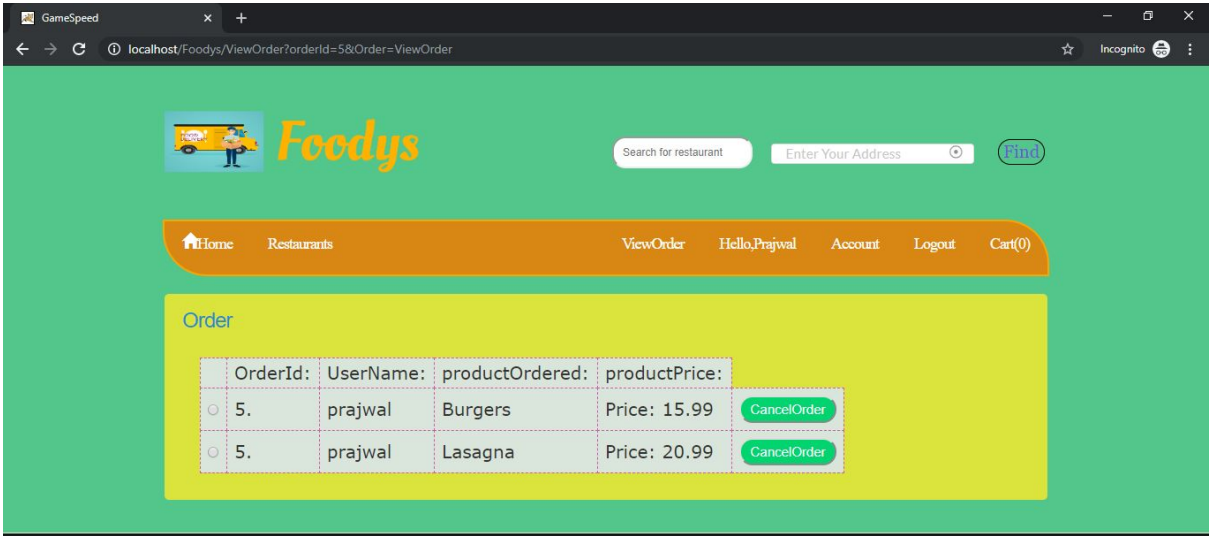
GameSpeed

localhost/Foodys/ViewOrder?orderId=5&Order=ViewOrder

Incognito

Foodys

Search for restaurant

Enter Your Address

Find

Home Restaurants ViewOrder Hello,Prajwal Account Logout Cart(0)

Order

| | OrderId: | UserName: | productOrdered: | productPrice: | |
|---|---|---|---|---|---|
| | 5. | prajwal | Burgers | Price: 15.99 | CancelOrder |
| | 5. | prajwal | Lasagna | Price: 20.99 | CancelOrder |